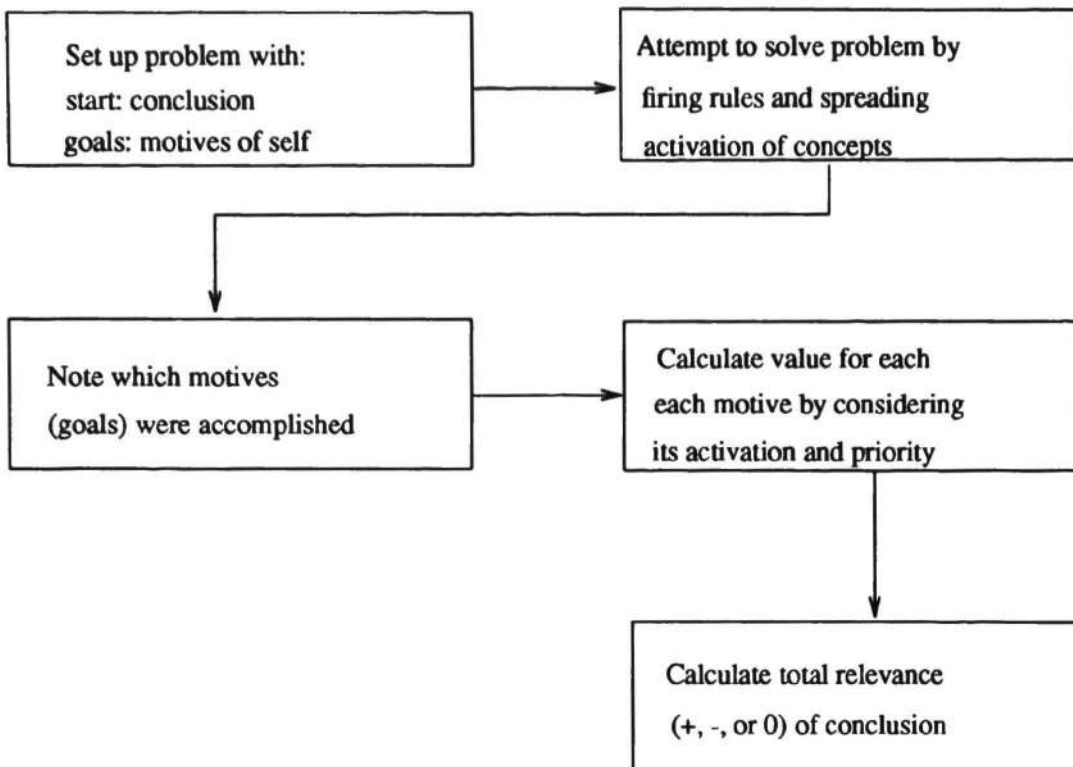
Set up problem with:
start: conclusion
goals: motives of self

Attempt to solve problem by
firing rules and spreading
activation of concepts

Note which motives
(goals) were accomplished

Calculate value for each
each motive by considering
its activation and priority

Calculate total relevance
(+, -, or 0) of conclusion